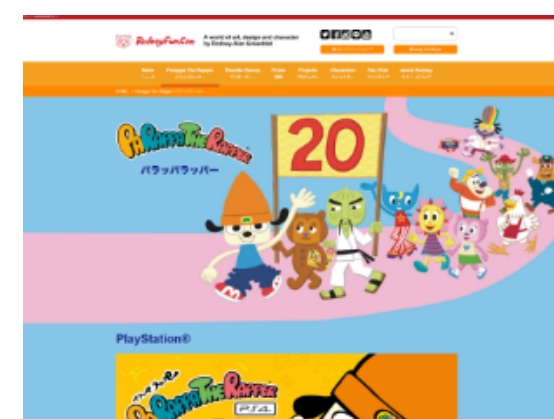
RodneyFunLand

A world of art, design and character by Rodney Alan Greenblat

Home

Parappa The Rapper

Rodney Disney

Prints

Projects

Characters

Fan Club

About Rodney

PaRappa The Rapper

パラッパラッパー

20

PlayStation®

PaRappa The Rapper

PSA